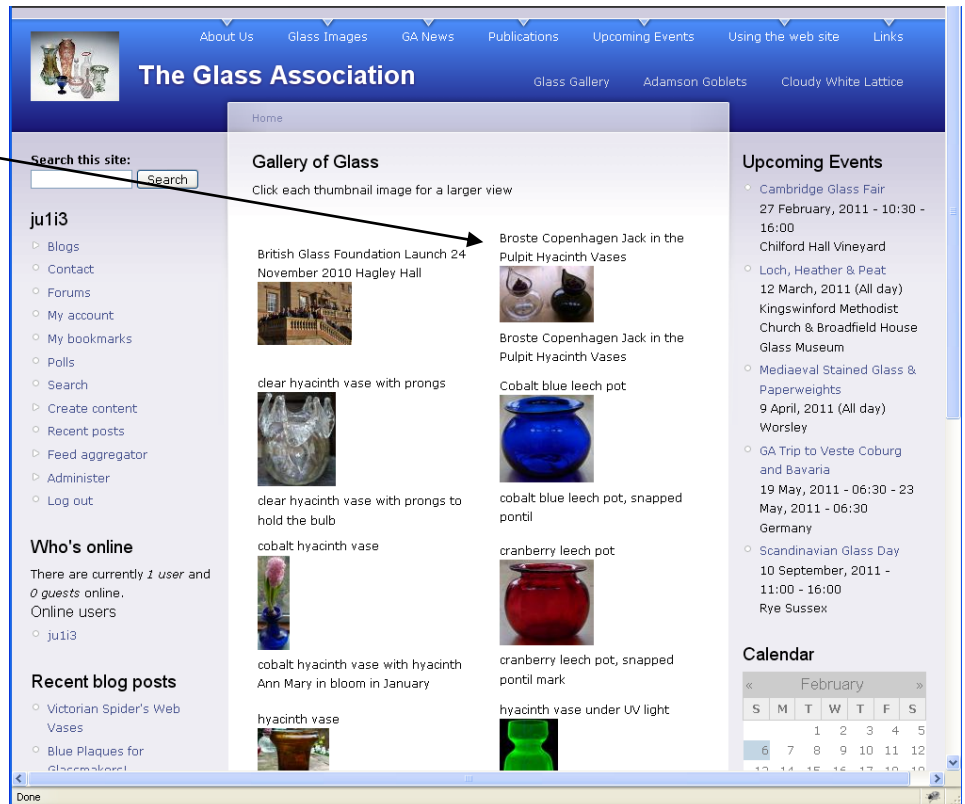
About Us Glass Images GA News Publications Upcoming Events Using the web site Links

The Glass Association

Glass Gallery Adamson Goblets Cloudy White Lattice

Home

Search this site:

Search

ju1i3

Blogs
Contact
Forums
My account
My bookmarks
Polls
Search
Create content
Recent posts
Feed aggregator
Administer
Log out

Who's online

There are currently 1 user and 0 guests online.

Online users

ju1i3

Recent blog posts

Victorian Spider's Web Vases
Blue Plaques for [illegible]

Gallery of Glass

Click each thumbnail image for a larger view

British Glass Foundation Launch 24 November 2010 Hagley Hall

Broste Copenhagen Jack in the Pulpit Hyacinth Vases

Broste Copenhagen Jack in the Pulpit Hyacinth Vases

clear hyacinth vase with prongs

clear hyacinth vase with prongs to hold the bulb

Cobalt blue leech pot

cobalt blue leech pot, snapped pontil

cobalt hyacinth vase

cobalt hyacinth vase with hyacinth Ann Mary in bloom in January

cranberry leech pot

cranberry leech pot, snapped pontil mark

hyacinth vase

hyacinth vase under UV light

Upcoming Events

Cambridge Glass Fair
27 February, 2011 - 10:30 - 16:00
Chilford Hall Vineyard

Loch, Heather & Peat
12 March, 2011 (All day)
Kingswinford Methodist Church & Broadfield House Glass Museum

Mediaeval Stained Glass & Paperweights
9 April, 2011 (All day)
Worsley

GA Trip to Veste Coburg and Bavaria
19 May, 2011 - 06:30 - 23 May, 2011 - 06:30
Germany

Scandinavian Glass Day
10 September, 2011 - 11:00 - 16:00
Rye Sussex

Calendar

| « | | | February | | | » |
|---|---|---|---|---|---|---|
| S | M | T | W | T | F | S |
| | | 1 | 2 | 3 | 4 | 5 |
| 6 | 7 | 8 | 9 | 10 | 11 | 12 |
| 13 | 14 | 15 | 16 | 17 | 18 | 19 |

Done